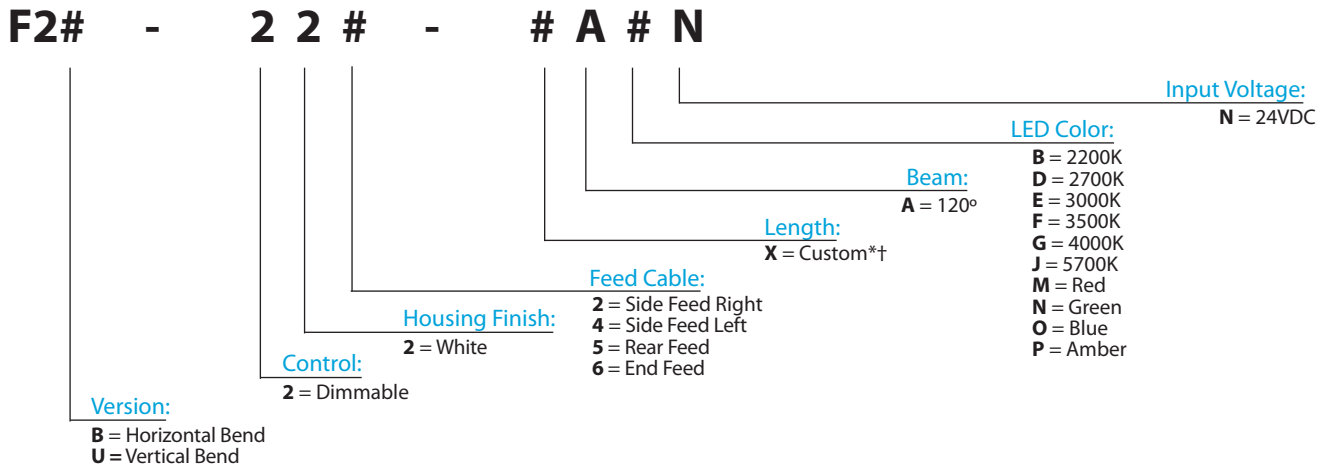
F2# - 2 2 # - # A # N

Input Voltage:
**N** = 24VDC

LED Color:
**B** = 2200K
**D** = 2700K
**E** = 3000K
**F** = 3500K
**G** = 4000K
**J** = 5700K
**M** = Red
**N** = Green
**O** = Blue
**P** = Amber

Beam:
**A** = 120º

Length:
**X** = Custom*†

Feed Cable:
**2** = Side Feed Right
**4** = Side Feed Left
**5** = Rear Feed
**6** = End Feed

Housing Finish:
**2** = White

Control:
**2** = Dimmable

Version:
**B** = Horizontal Bend
**U =** Vertical Bend